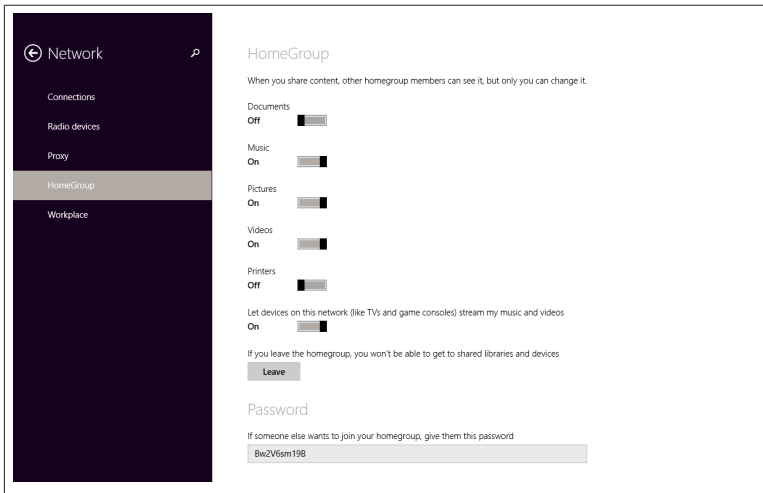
Network

Connections

Radio devices

Proxy

HomeGroup

Workplace

HomeGroup

When you share content, other homegroup members can see it, but only you can change it.

Documents
Off

Music
On

Pictures
On

Videos
On

Printers
Off

Let devices on this network (like TVs and game consoles) stream my music and videos
On

If you leave the homegroup, you won't be able to get to shared libraries and devices

Leave

Password

If someone else wants to join your homegroup, give them this password

Bw2V6sm19B